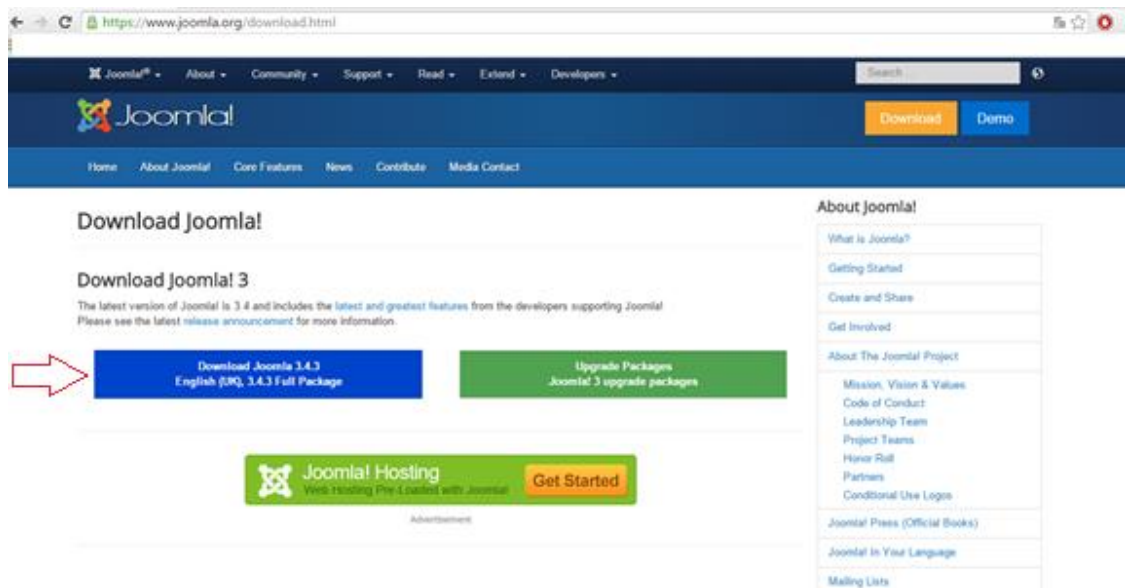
https://www.joomla.org/download.html

Joomla!® About Community Support Read Extend Developers

Search

Joomla!

Download Demo

Home About Joomla! Core Features News Contribute Media Contact

Download Joomla!

Download Joomla! 3

The latest version of Joomla! is 3.4 and includes the latest and greatest features from the developers supporting Joomla!
Please see the latest release announcement for more information.

Download Joomla 3.4.3
English (UK), 3.4.3 Full Package

Upgrade Packages
Joomla! 3 upgrade packages

Joomla! Hosting
Web Hosting Pre-Loaded with Joomla!

Get Started

Advertisement

About Joomla!

What is Joomla?

Getting Started

Create and Share

Get Involved

About The Joomla! Project

Mission, Vision & Values
Code of Conduct
Leadership Team
Project Teams
Honor Roll
Partners
Conditional Use Logos

Joomla! Press (Official Books)

Joomla! In Your Language

Mailing Lists